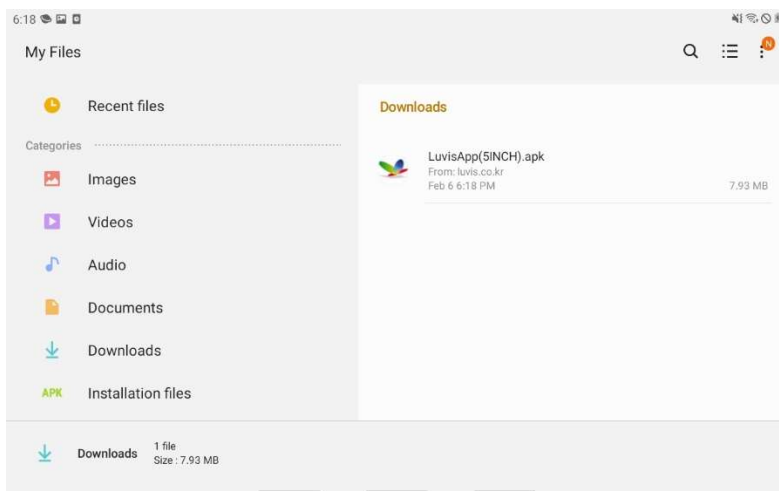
6:18

My Files

N

Recent files

Categories

Images

Videos

Audio

Documents

Downloads

APK Installation files

Downloads

LuvisApp(5INCH).apk
From: luvis.co.kr
Feb 6 6:18 PM
7.93 MB

Downloads
1 file
Size : 7.93 MB